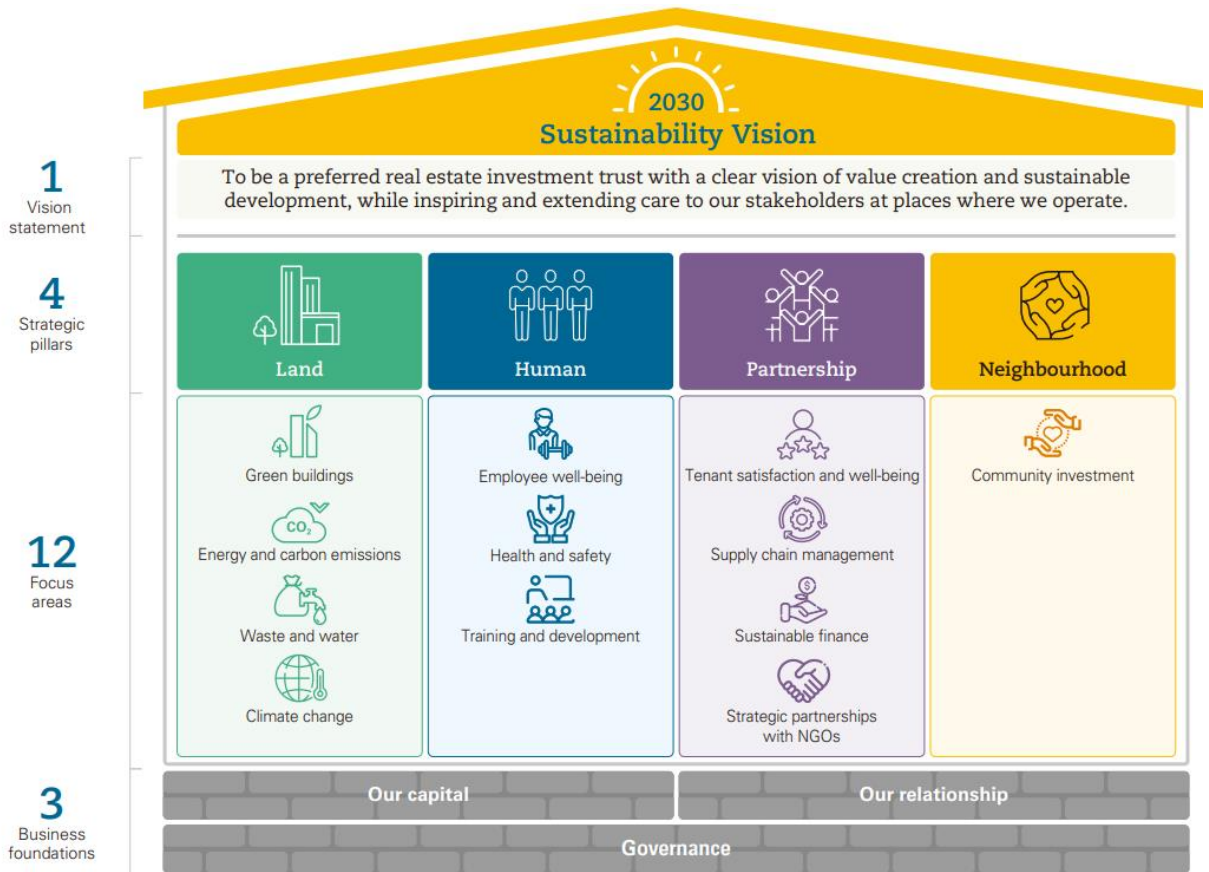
2030
Sustainability Vision

1
Vision statement

To be a preferred real estate investment trust with a clear vision of value creation and sustainable development, while inspiring and extending care to our stakeholders at places where we operate.

4
Strategic pillars

Land

Human

Partnership

Neighbourhood

12
Focus areas

Green buildings

$CO_2$

Energy and carbon emissions

Waste and water

Climate change

Employee well-being

Health and safety

Training and development

Tenant satisfaction and well-being

Supply chain management

Sustainable finance

Strategic partnerships with NGOs

Community investment

3
Business foundations

Our capital

Our relationship

Governance